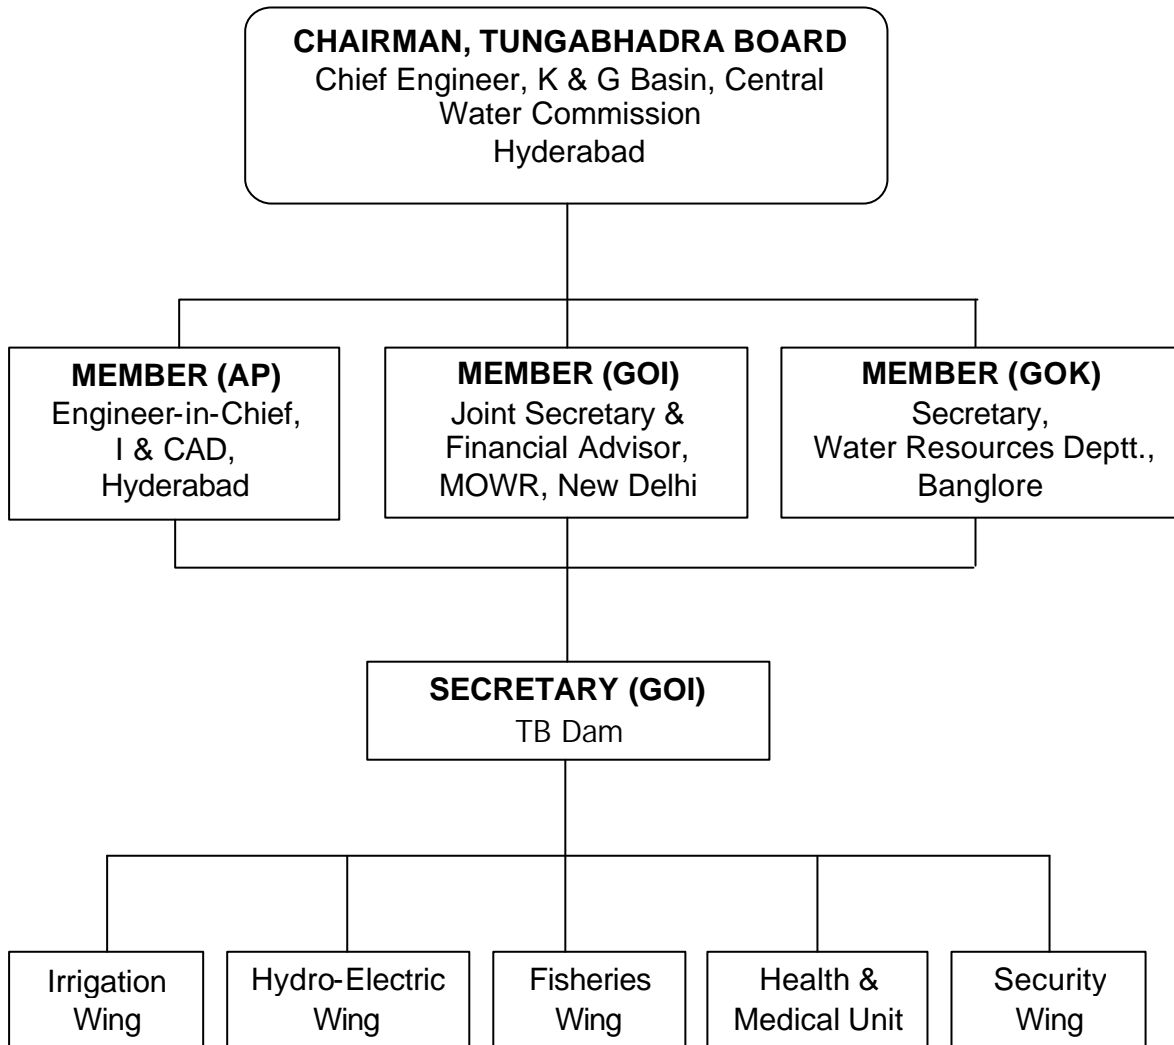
CHAIRMAN, TUNGABHADRA BOARD
Chief Engineer, K & G Basin, Central Water Commission
Hyderabad

MEMBER (AP)
Engineer-in-Chief, I & CAD, Hyderabad

MEMBER (GOI)
Joint Secretary & Financial Advisor, MOWR, New Delhi

MEMBER (GOK)
Secretary, Water Resources Deptt., Banglore

SECRETARY (GOI)
TB Dam

Irrigation Wing

Hydro-Electric Wing

Fisheries Wing

Health & Medical Unit

Security Wing